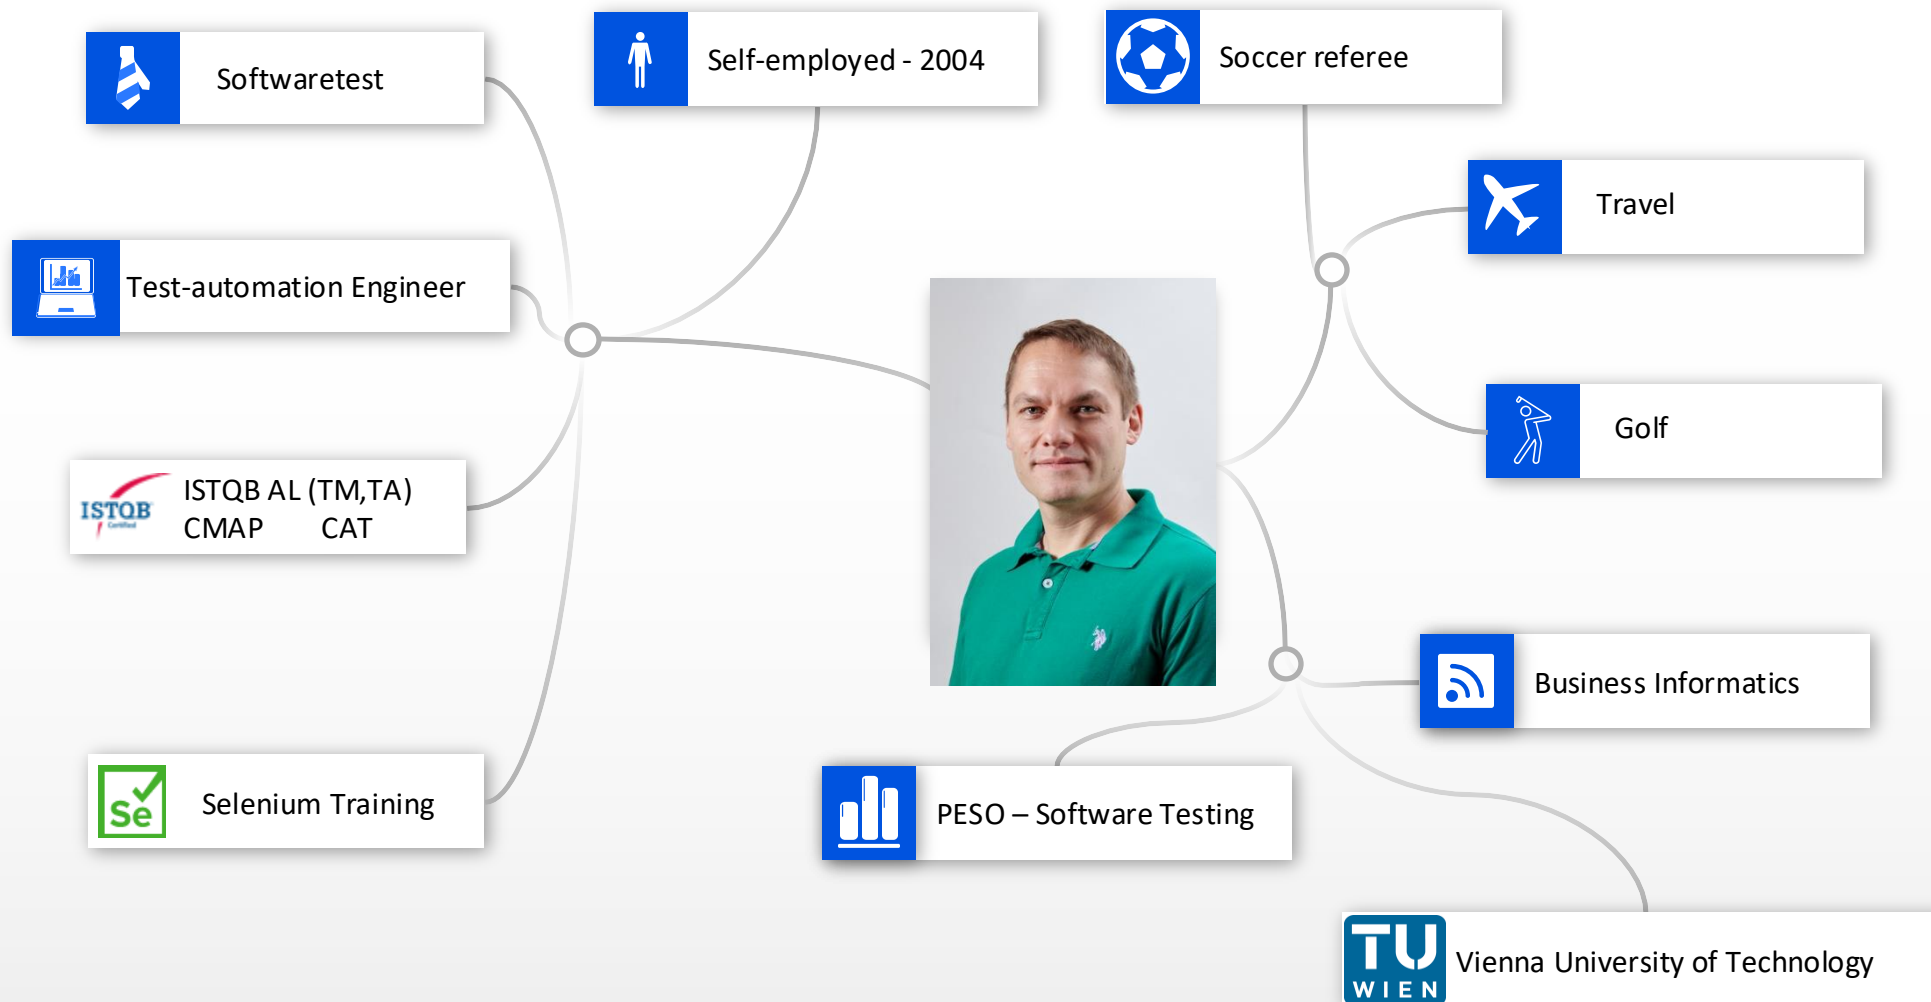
Softwaretest

Self-employed - 2004

Soccer referee

Travel

Test-automation Engineer

Golf

ISTQB Certified

ISTQB AL (TM,TA)
CMAP CAT

Business Informatics

Se

Selenium Training

PESO – Software Testing

TU WIEN

Vienna University of Technology